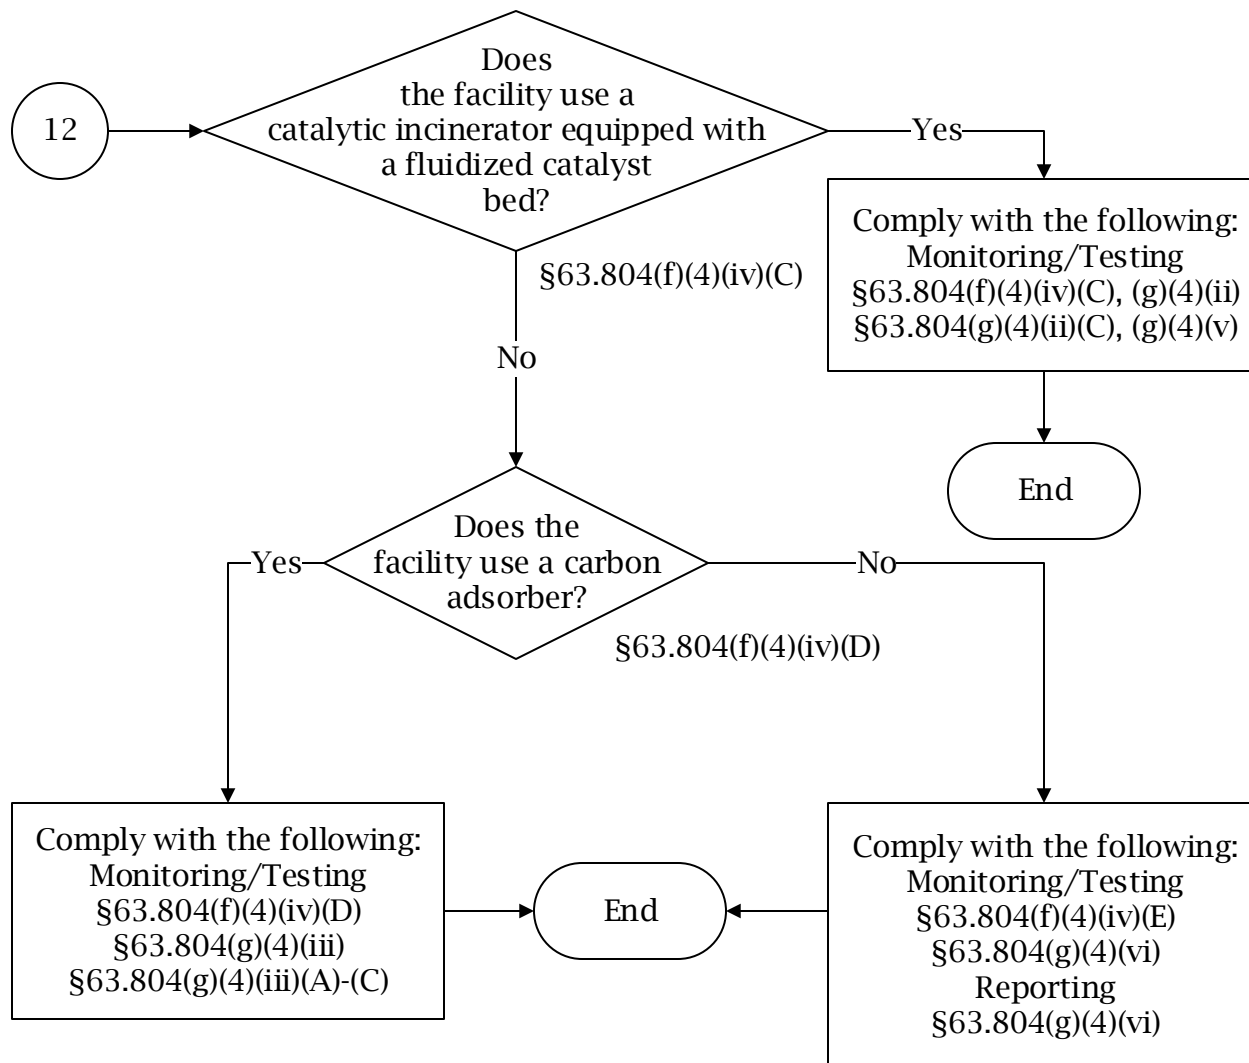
12

Does the facility use a catalytic incinerator equipped with a fluidized catalyst bed?

§63.804(f)(4)(iv)(C)

Yes

Comply with the following:
Monitoring/Testing
§63.804(f)(4)(iv)(C), (g)(4)(ii)
§63.804(g)(4)(ii)(C), (g)(4)(v)

End

No

Does the facility use a carbon adsorber?

§63.804(f)(4)(iv)(D)

Yes

No

Comply with the following:
Monitoring/Testing
§63.804(f)(4)(iv)(D)
§63.804(g)(4)(iii)
§63.804(g)(4)(iii)(A)-(C)

End

Comply with the following:
Monitoring/Testing
§63.804(f)(4)(iv)(E)
§63.804(g)(4)(vi)
Reporting
§63.804(g)(4)(vi)